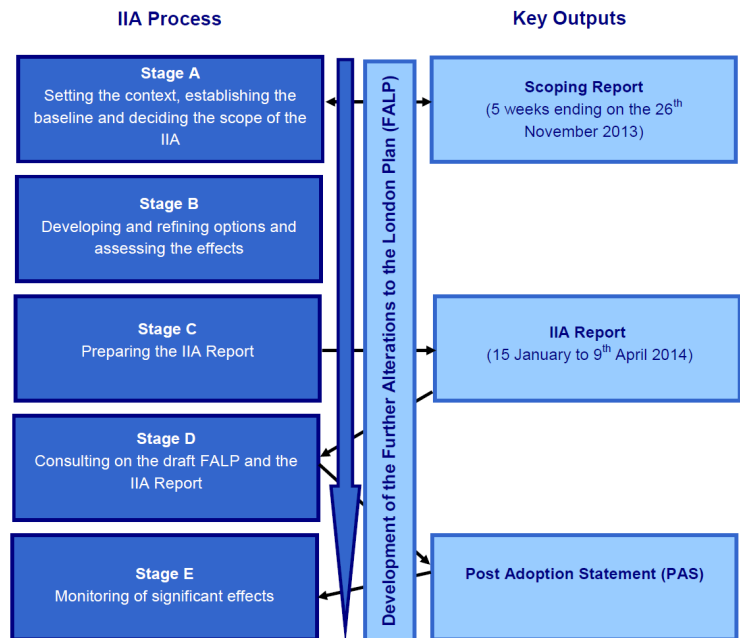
IIA Process

Key Outputs

Stage A
Setting the context, establishing the baseline and deciding the scope of the IIA

Stage B
Developing and refining options and assessing the effects

Stage C
Preparing the IIA Report

Stage D
Consulting on the draft FALP and the IIA Report

Stage E
Monitoring of significant effects

Development of the Further Alterations to the London Plan (FALP)

Scoping Report
(5 weeks ending on the 26$^{th}$ November 2013)

IIA Report
(15 January to 9$^{th}$ April 2014)

Post Adoption Statement (PAS)